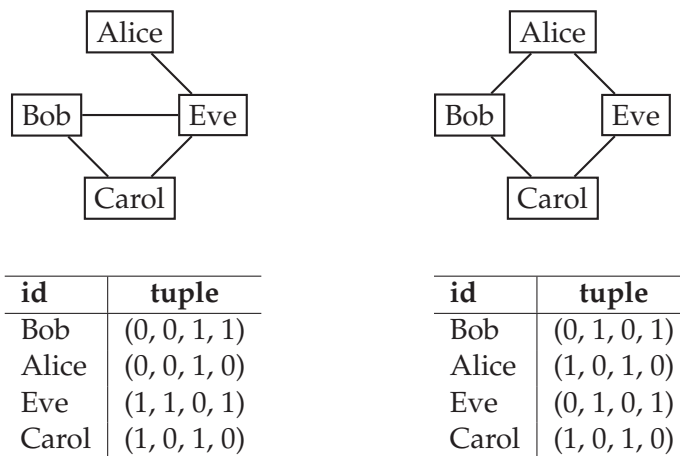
Alice

Bob

Eve

Carol

Alice

Bob

Eve

Carol

| id | tuple |
|---|---|
| Bob | (0, 0, 1, 1) |
| Alice | (0, 0, 1, 0) |
| Eve | (1, 1, 0, 1) |
| Carol | (1, 0, 1, 0) |

| id | tuple |
|---|---|
| Bob | (0, 1, 0, 1) |
| Alice | (1, 0, 1, 0) |
| Eve | (0, 1, 0, 1) |
| Carol | (1, 0, 1, 0) |